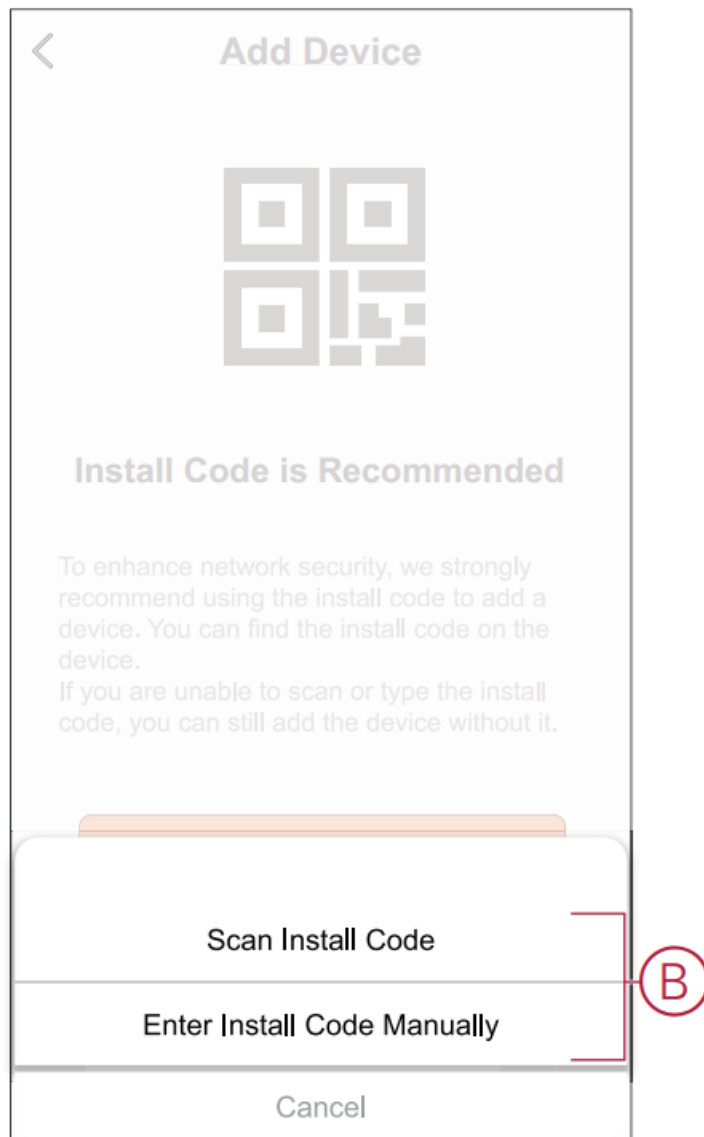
Add Device

Install Code is Recommended

To enhance network security, we strongly recommend using the install code to add a device. You can find the install code on the device.
If you are unable to scan or type the install code, you can still add the device without it.

Scan Install Code

Enter Install Code Manually

Cancel

B